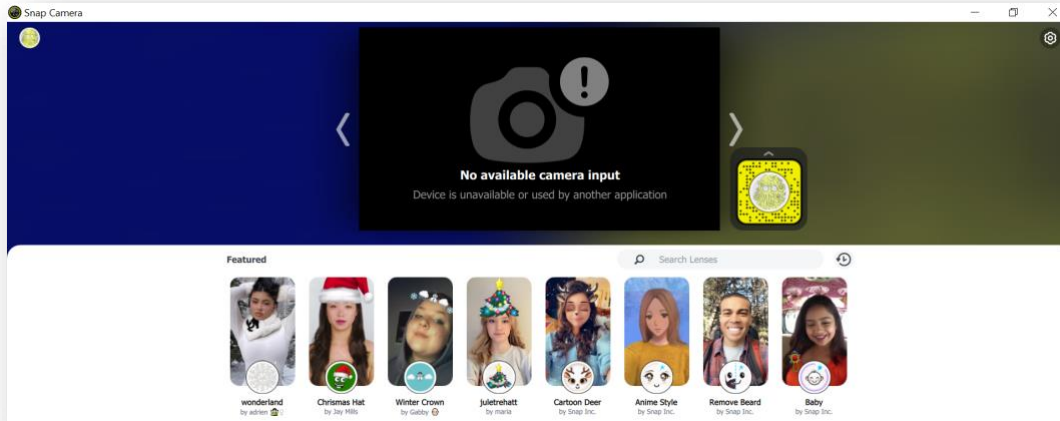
Snap Camera

No available camera input
Device is unavailable or used by another application

Featured

Search Lenses

wonderland
by adrien

Chrismas Hat
by Jay Mills

Winter Crown
by Gabby

juletrehatt
by maria

Cartoon Deer
by Snap Inc.

Anime Style
by Snap Inc.

Remove Beard
by Snap Inc.

Baby
by Snap Inc.